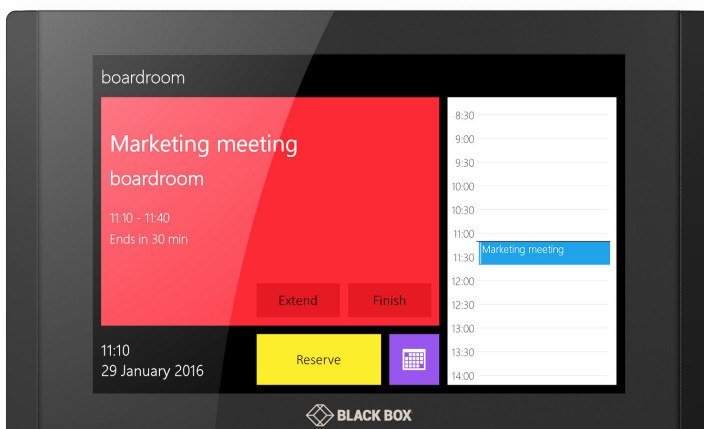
boardroom

Marketing meeting
boardroom

11:10 - 11:40
Ends in 30 min

Extend
Finish

11:10
29 January 2016

Reserve

8:30
9:00
9:30
10:00
10:30
11:00
Marketing meeting
11:30
12:00
12:30
13:00
13:30
14:00

BLACK BOX